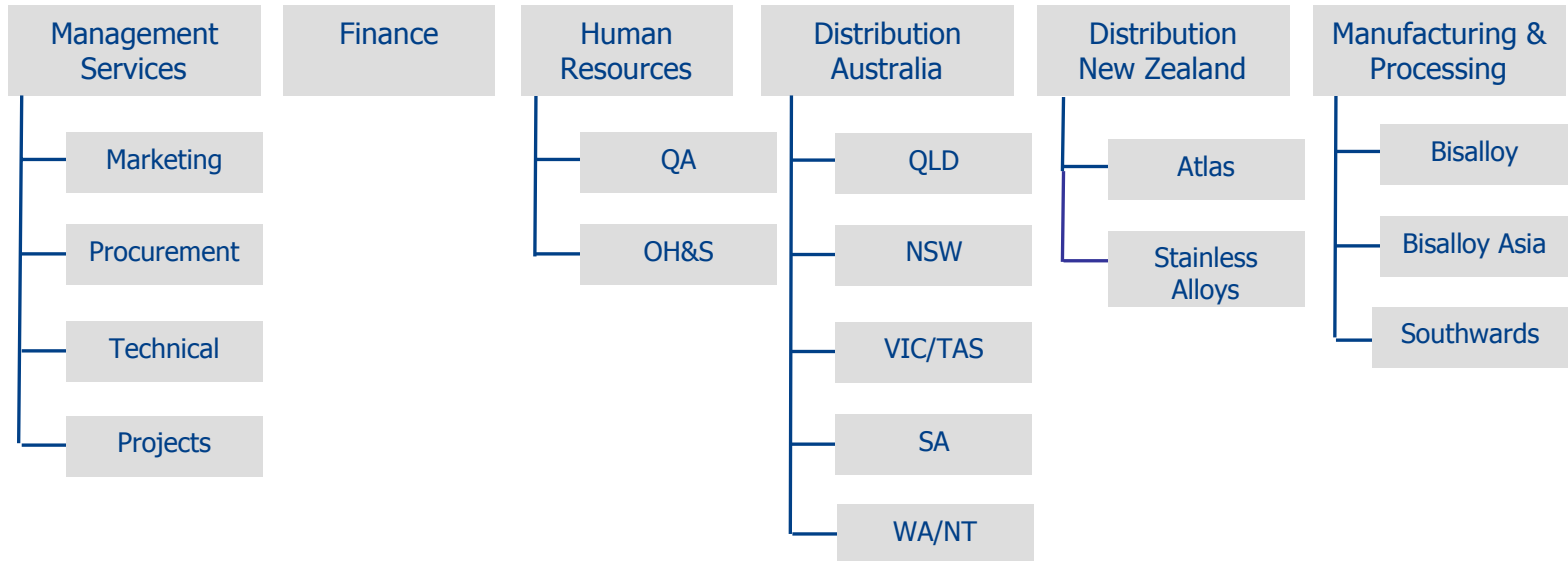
Management Services

Marketing

Procurement

Technical

Projects

Finance

Human Resources

QA

OH&S

Distribution Australia

QLD

NSW

VIC/TAS

SA

WA/NT

Distribution New Zealand

Atlas

Stainless Alloys

Manufacturing & Processing

Bisalloy

Bisalloy Asia

Southwards